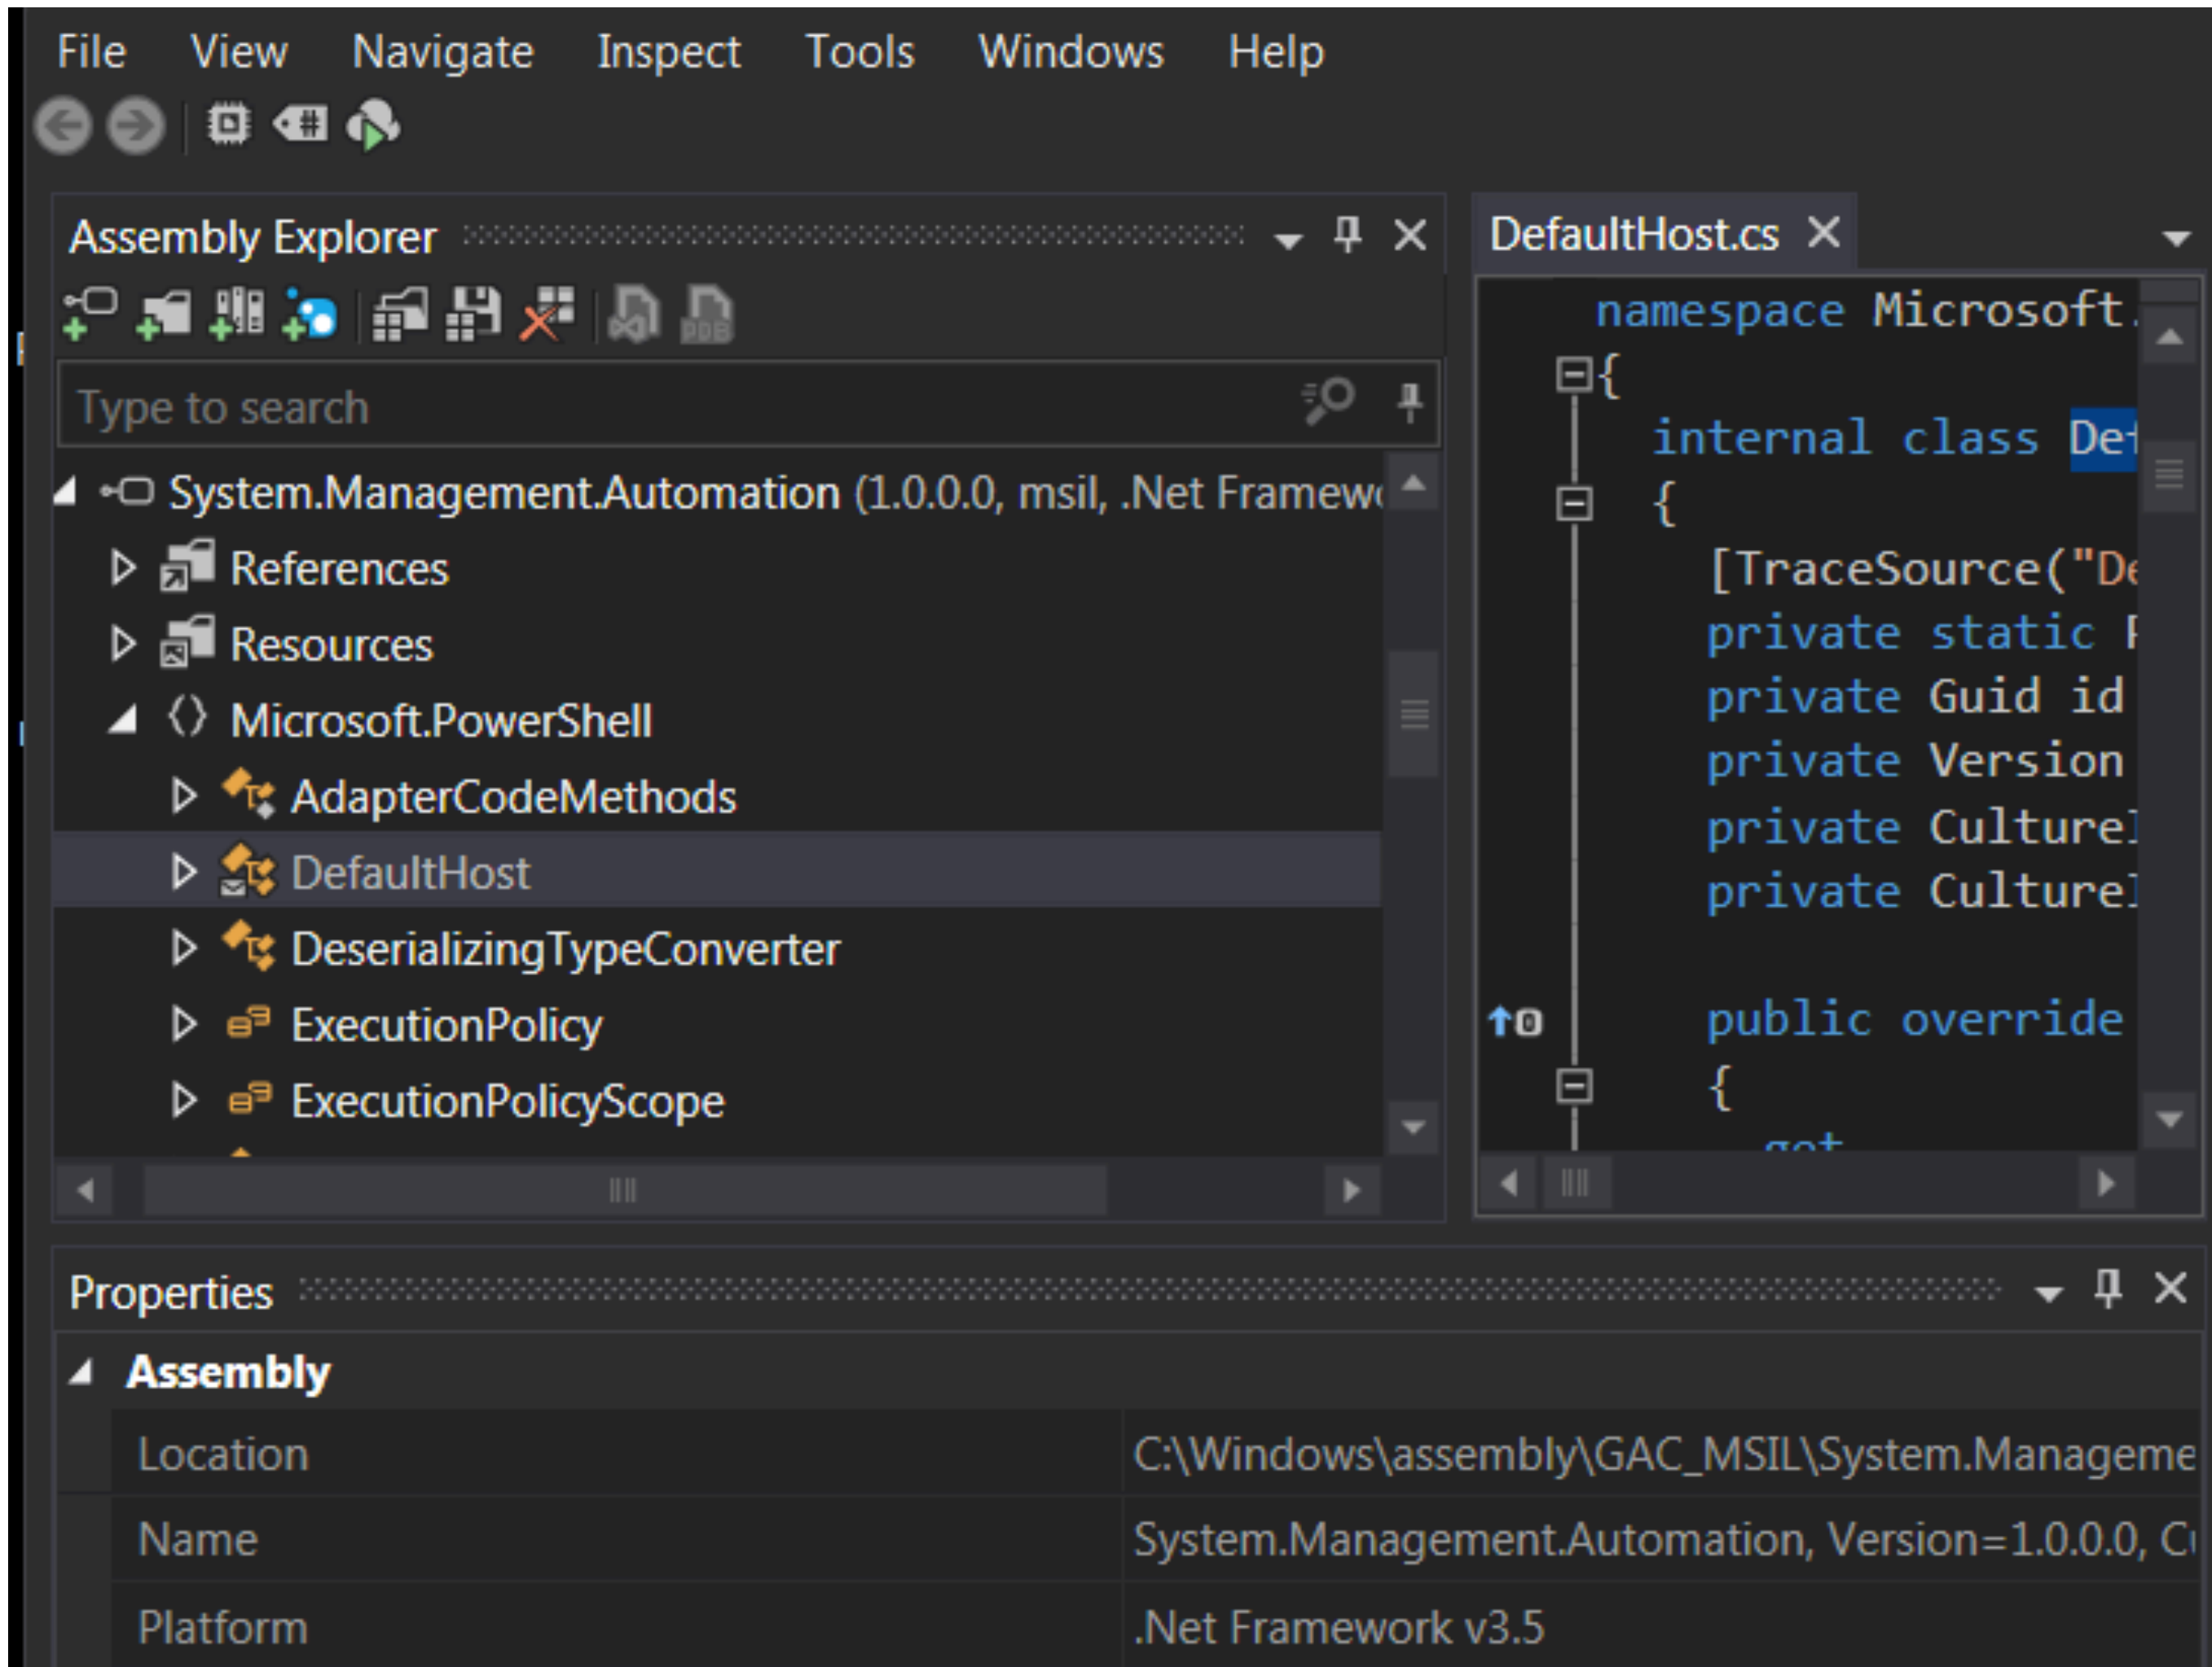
File View Navigate Inspect Tools Windows Help

Assembly Explorer

Type to search

System.Management.Automation (1.0.0.0, msil, .Net Framew

References

Resources

Microsoft.PowerShell

AdapterCodeMethods

DefaultHost

DeserializingTypeConverter

ExecutionPolicy

ExecutionPolicyScope

DefaultHost.cs

namespace Microsoft.
{
internal class Def
{
[TraceSource("De
private static 
private Guid id
private Version
private Culture
private Culture

public override
{

Properties

Assembly

| Location | C:\Windows\assembly\GAC_MSIL\System.Manageme |
|---|---|
| Name | System.Management.Automation, Version=1.0.0.0, C |
| Platform | .Net Framework v3.5 |